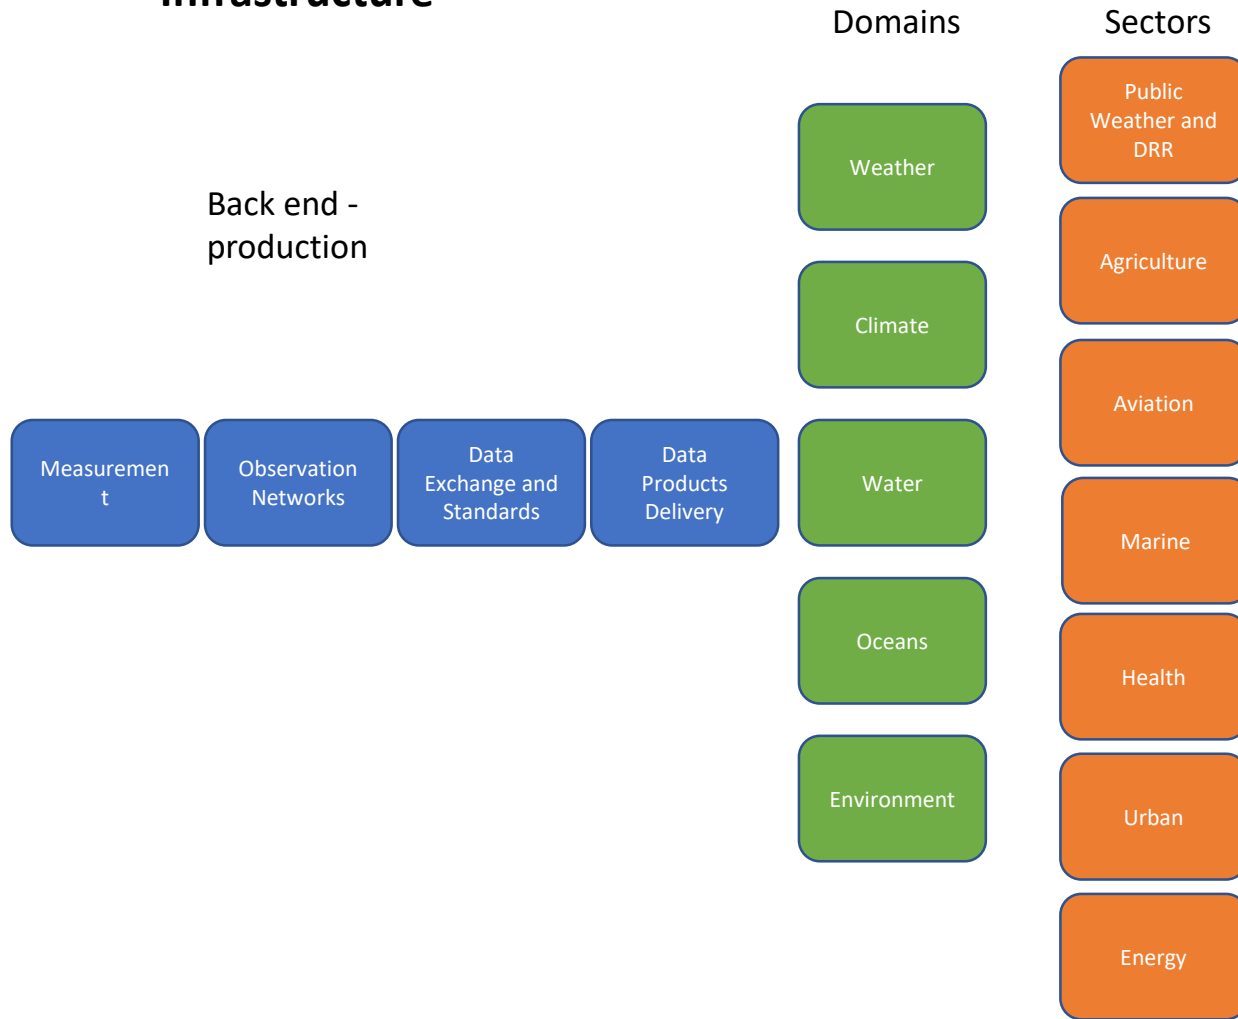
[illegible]

Domains

Sectors

Back end - production

Public Weather and DRR

Weather

Agriculture

Climate

Aviation

Measuremen t

Observation Networks

Data Exchange and Standards

Data Products Delivery

Water

Marine

Oceans

Health

Environment

Urban

Energy